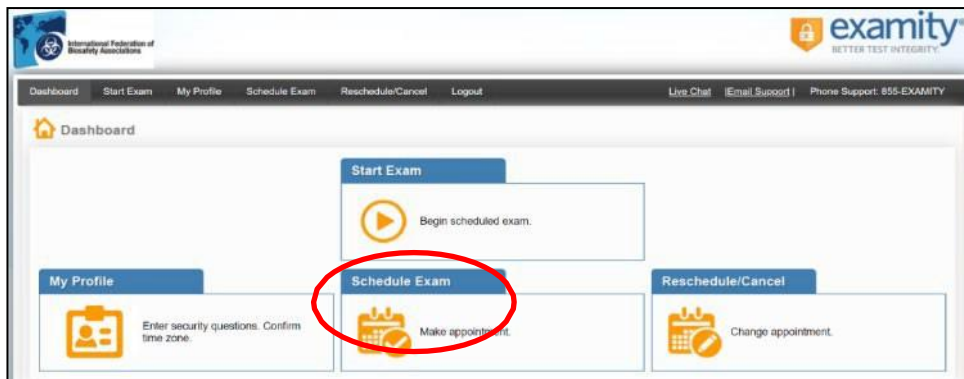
International Federation of Biosafety Associations

examity®
BETTER TEST INTEGRITY

Dashboard Start Exam My Profile Schedule Exam Reschedule/Cancel Logout

Live Chat |Email Support | Phone Support: 855-EXAMITY

Dashboard

Start Exam

Begin scheduled exam.

My Profile

Enter security questions. Confirm time zone.

Schedule Exam

Make appointment.

Reschedule/Cancel

Change appointment.